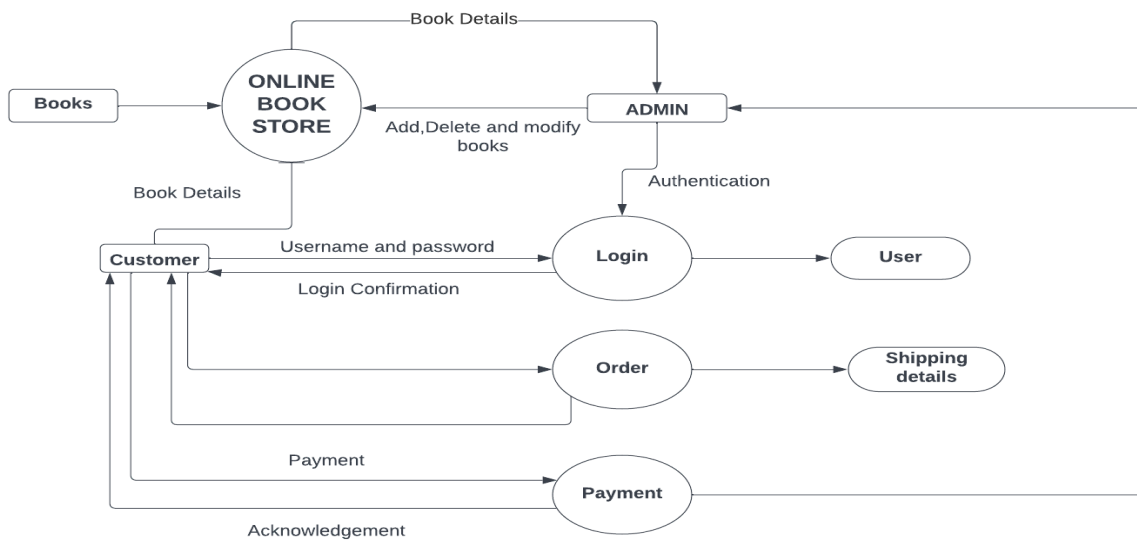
Book Details

Books

ONLINE BOOK STORE

ADMIN

Add,Delete and modify books

Book Details

Authentication

Customer

Username and password

Login

User

Login Confirmation

Order

Shipping details

Payment

Payment

Acknowledgement